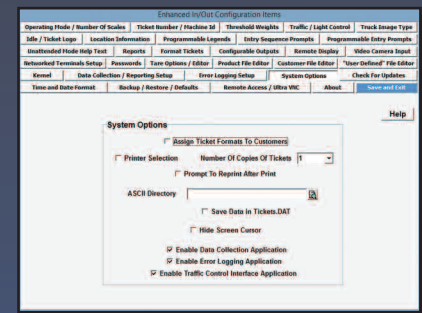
Enhanced In/Out Configuration Items

Operating Mode / Number Of Scales | Ticket Number / Machine Id | Threshold Weights | Traffic / Light Control | Truck Image Type
Idle / Ticket Logo | Location Information | Programmable Legends | Entry Sequence Prompts | Programmable Entry Prompts
Unattended Mode Help Text | Reports | Format Tickets | Configurable Outputs | Remote Display | Video Camera Input
Networked Terminals Setup | Passwords | Tare Options / Editor | Product File Editor | Customer File Editor | "User Defined" File Editor
Kernel | Data Collection / Reporting Setup | Error Logging Setup | System Options | Check For Updates
Time and Date Format | Backup / Restore / Defaults | Remote Access / Ultra VNC | About | Save and Exit

Help

System Options

Assign Ticket Formats To Customers

Printer Selection

Number Of Copies Of Tickets 1

Prompt To Reprint After Print

ASCII Directory

Save Data in Tickets.DAT

Hide Screen Cursor

Enable Data Collection Application

Enable Error Logging Application

Enable Traffic Control Interface Application